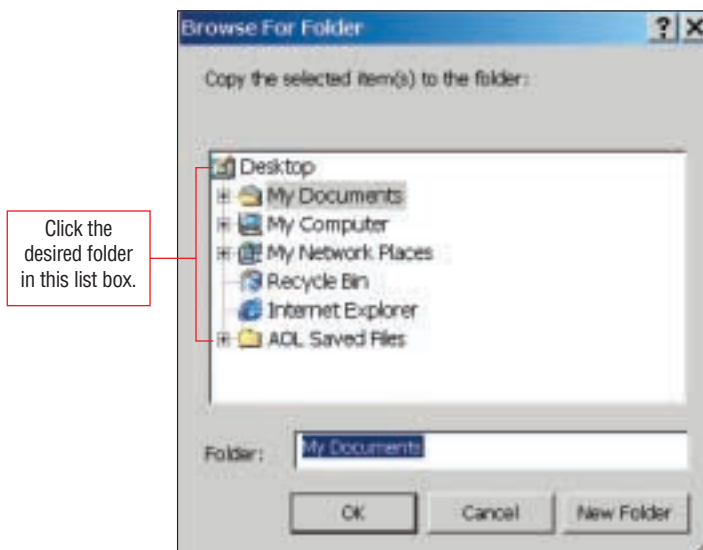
Browse For Folder

? X

Copy the selected item(s) to the folder:

Click the desired folder in this list box.

Desktop
My Documents
My Computer
My Network Places
Recycle Bin
Internet Explorer
AOL Saved Files

Folder: My Documents

OK
Cancel
New Folder